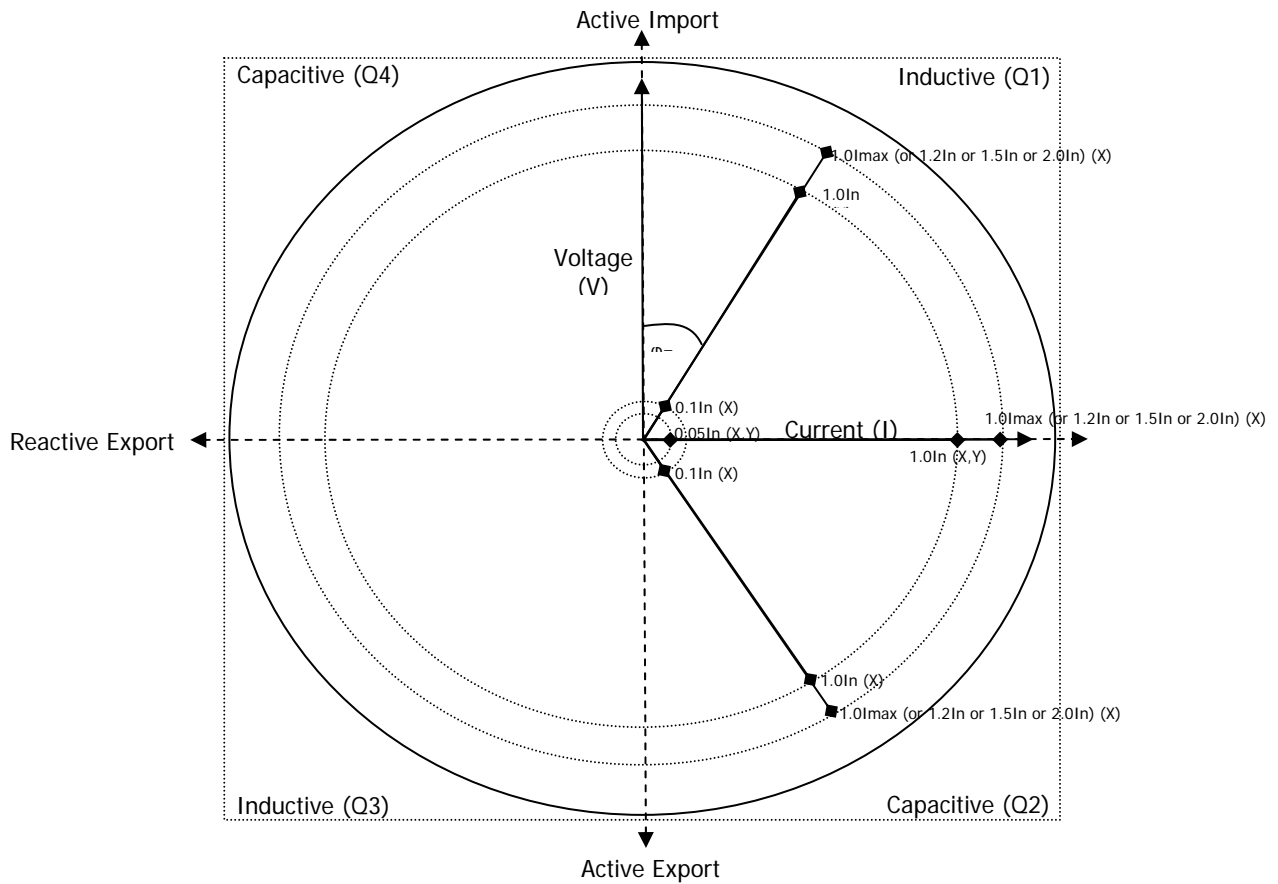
Active Import

Capacitive (Q4)

Inductive (Q1)

1.0Imax (or 1.2In or 1.5In or 2.0In) (X)

1.0In

Voltage (V)

φ=

0.1In (X)

1.0Imax (or 1.2In or 1.5In or 2.0In) (X)

Reactive Export

0.05In (X,Y)

Current (I)

1.0In (X,Y)

0.1In (X)

1.0In (X)

1.0Imax (or 1.2In or 1.5In or 2.0In) (X)

Inductive (Q3)

Capacitive (Q2)

Active Export